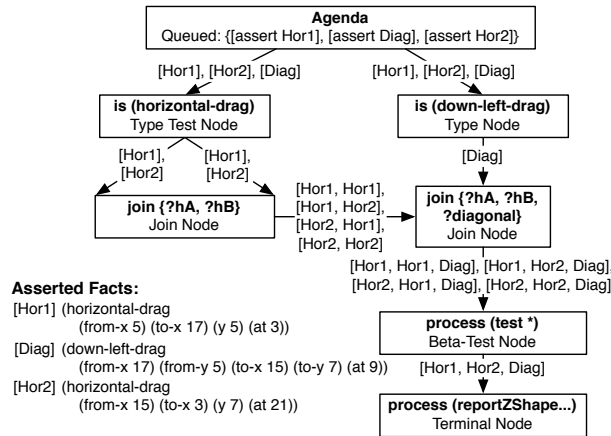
Agenda
Queued: {[assert Hor1], [assert Diag], [assert Hor2]}

[Hor1], [Hor2], [Diag]

[Hor1], [Hor2], [Diag]

is (horizontal-drag)
Type Test Node

is (down-left-drag)
Type Node

[Hor1], [Hor2]

[Hor1], [Hor2]

[Diag]

join {?hA, ?hB}
Join Node

[Hor1, Hor1], [Hor1, Hor2], [Hor2, Hor1], [Hor2, Hor2]

join {?hA, ?hB, ?diagonal}
Join Node

[Hor1, Hor1, Diag], [Hor1, Hor2, Diag], [Hor2, Hor1, Diag], [Hor2, Hor2, Diag]

process (test *)
Beta-Test Node

[Hor1, Hor2, Diag]

process (reportZShape...)
Terminal Node

Asserted Facts:
[Hor1] (horizontal-drag (from-x 5) (to-x 17) (y 5) (at 3))
[Diag] (down-left-drag (from-x 17) (from-y 5) (to-x 15) (to-y 7) (at 9))
[Hor2] (horizontal-drag (from-x 15) (to-x 3) (y 7) (at 21))